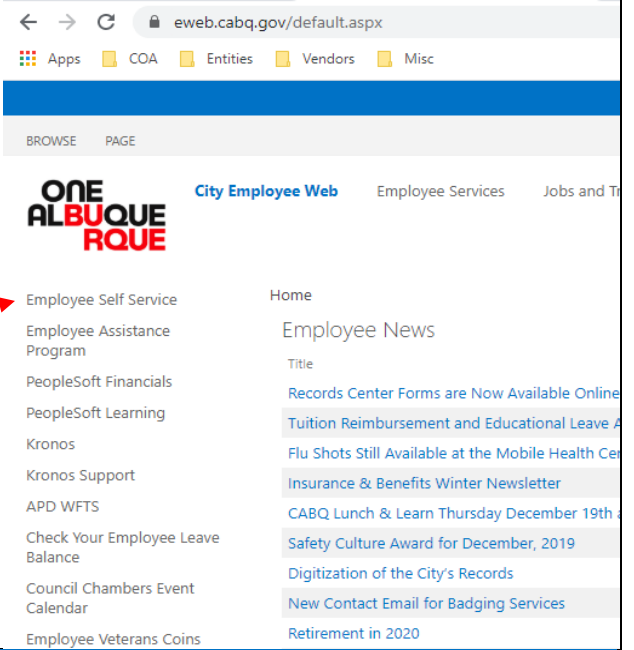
eweb.cabq.gov/default.aspx

Apps COA Entities Vendors Misc

BROWSE PAGE

ONE ALBUQUERQUE

City Employee Web Employee Services Jobs and Tr

Employee Self Service
Employee Assistance Program
PeopleSoft Financials
PeopleSoft Learning
Kronos
Kronos Support
APD WFTS
Check Your Employee Leave Balance
Council Chambers Event Calendar
Employee Veterans Coins

Home

Employee News

Title
Records Center Forms are Now Available Online
Tuition Reimbursement and Educational Leave A
Flu Shots Still Available at the Mobile Health Cen
Insurance & Benefits Winter Newsletter
CABQ Lunch & Learn Thursday December 19th a
Safety Culture Award for December, 2019
Digitization of the City's Records
New Contact Email for Badging Services
Retirement in 2020